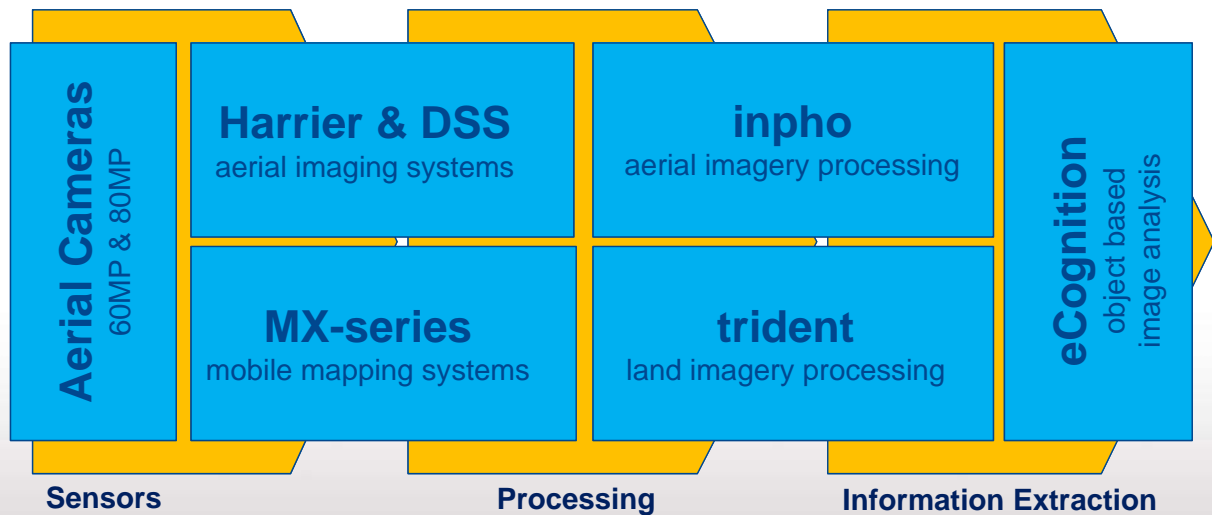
Aerial Cameras
60MP & 80MP

Harrier & DSS
aerial imaging systems

inpho
aerial imagery processing

MX-series
mobile mapping systems

trident
land imagery processing

eCognition
object based image analysis

Sensors

Processing

Information Extraction